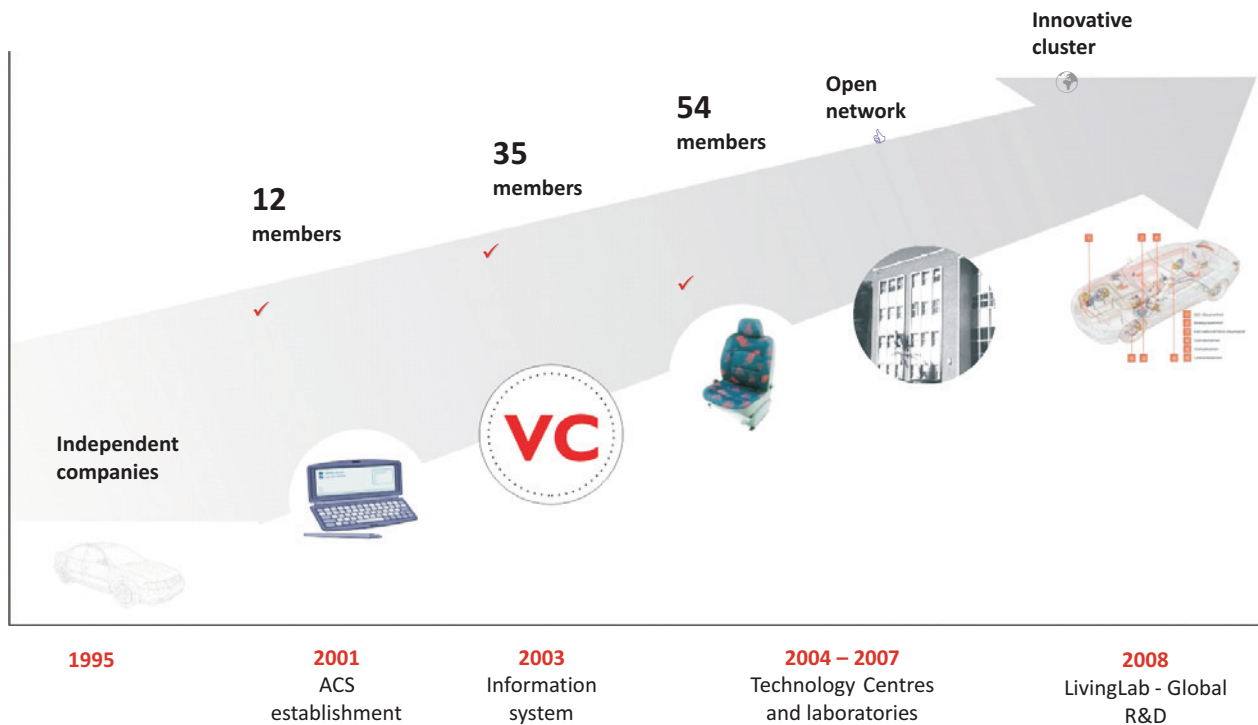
Innovative cluster

Open network

54 members

35 members

12 members

Independent companies

VC

1995

2001
ACS establishment

2003
Information system

2004 – 2007
Technology Centres and laboratories

2008
LivingLab - Global R&D